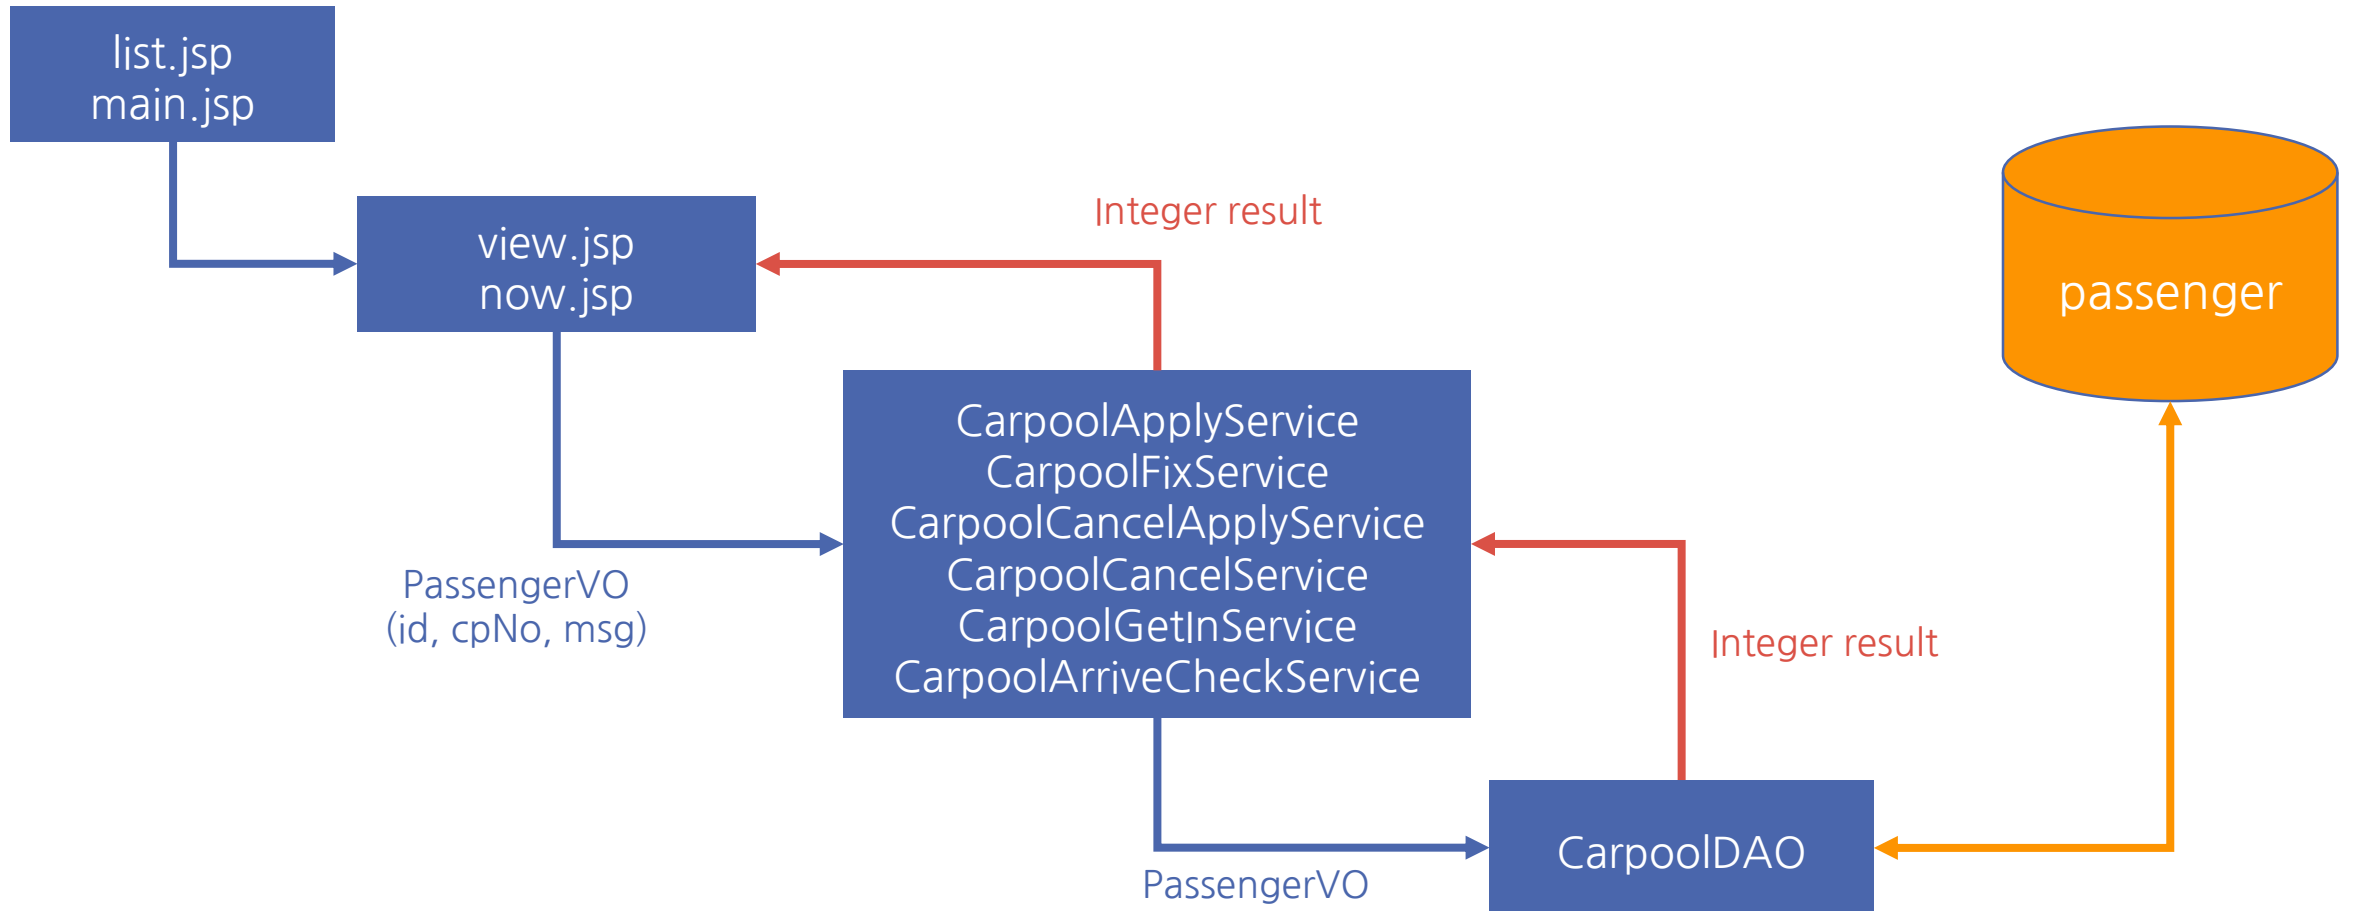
list.jsp
main.jsp

view.jsp
now.jsp

Integer result

passenger

CarpoolApplyService
CarpoolFixService
CarpoolCancelApplyService
CarpoolCancelService
CarpoolGetInService
CarpoolArriveCheckService

PassengerVO
(id, cpNo, msg)

Integer result

CarpoolDAO

PassengerVO